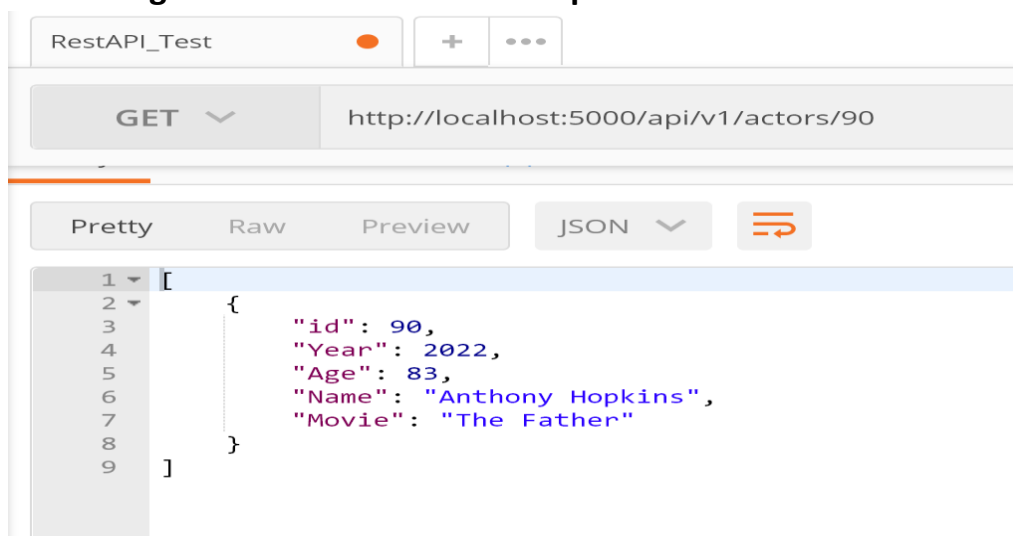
RestAPI_Test

+ •••

GET

http://localhost:5000/api/v1/actors/90

Pretty Raw Preview JSON

1 [
2 {
3 "id": 90,
4 "Year": 2022,
5 "Age": 83,
6 "Name": "Anthony Hopkins",
7 "Movie": "The Father"
8 }
9 ]